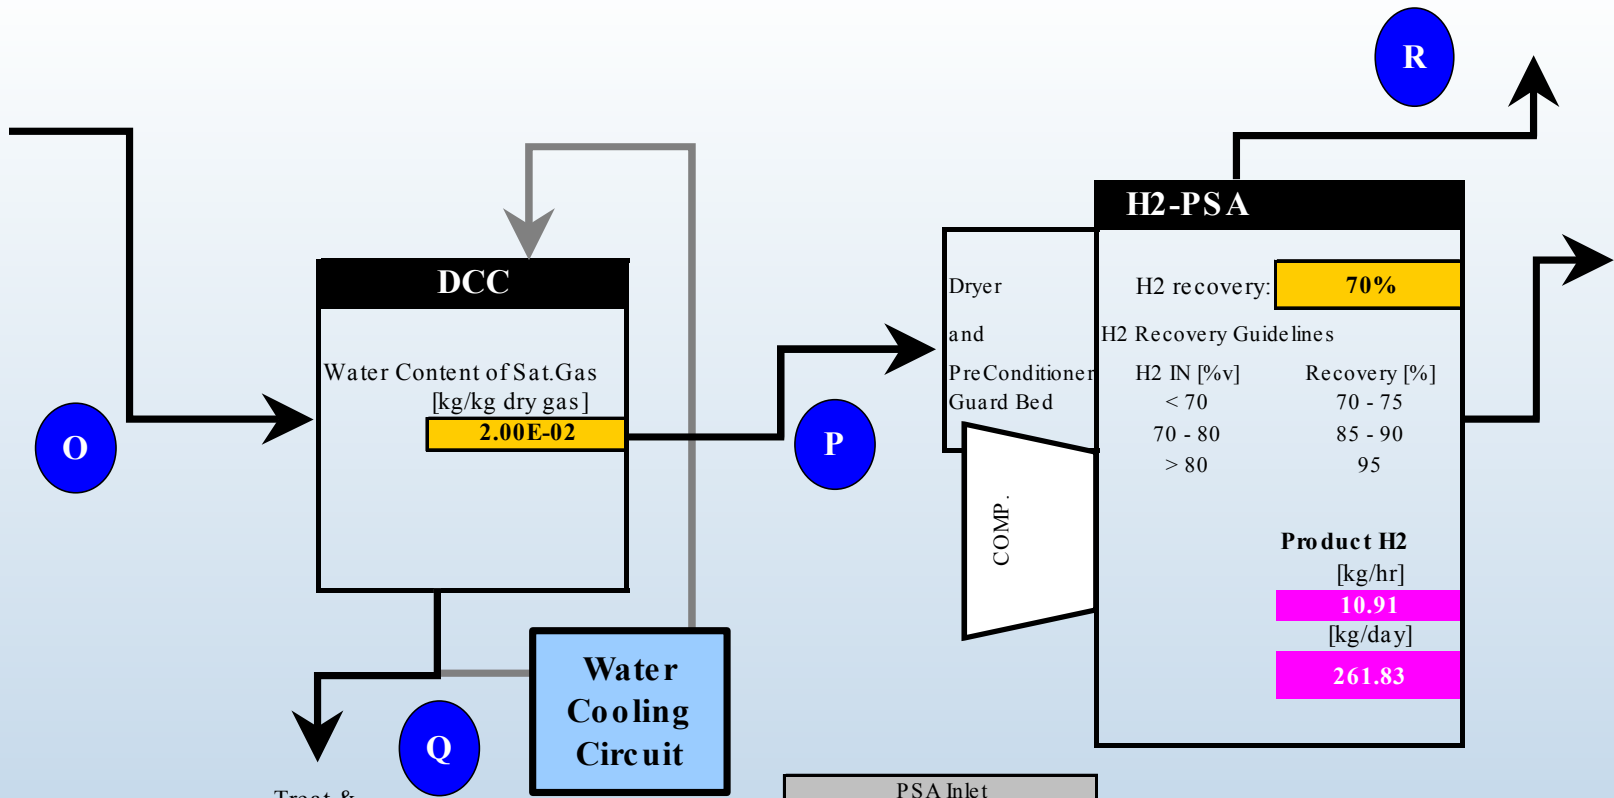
R

H2-PSA

DCC

Dryer

and

PreConditioner
Guard Bed

H2 recovery: 70%

H2 Recovery Guidelines

| H2 IN [%v] | Recovery [%] |
|---|---|
| < 70 | 70 - 75 |
| 70 - 80 | 85 - 90 |
| > 80 | 95 |

Water Content of Sat.Gas
[kg/kg dry gas]
2.00E-02

O

P

COMP.

Product H2
[kg/hr]
10.91
[kg/day]
261.83

Water Cooling Circuit

Q

Treat &

PSA Inlet